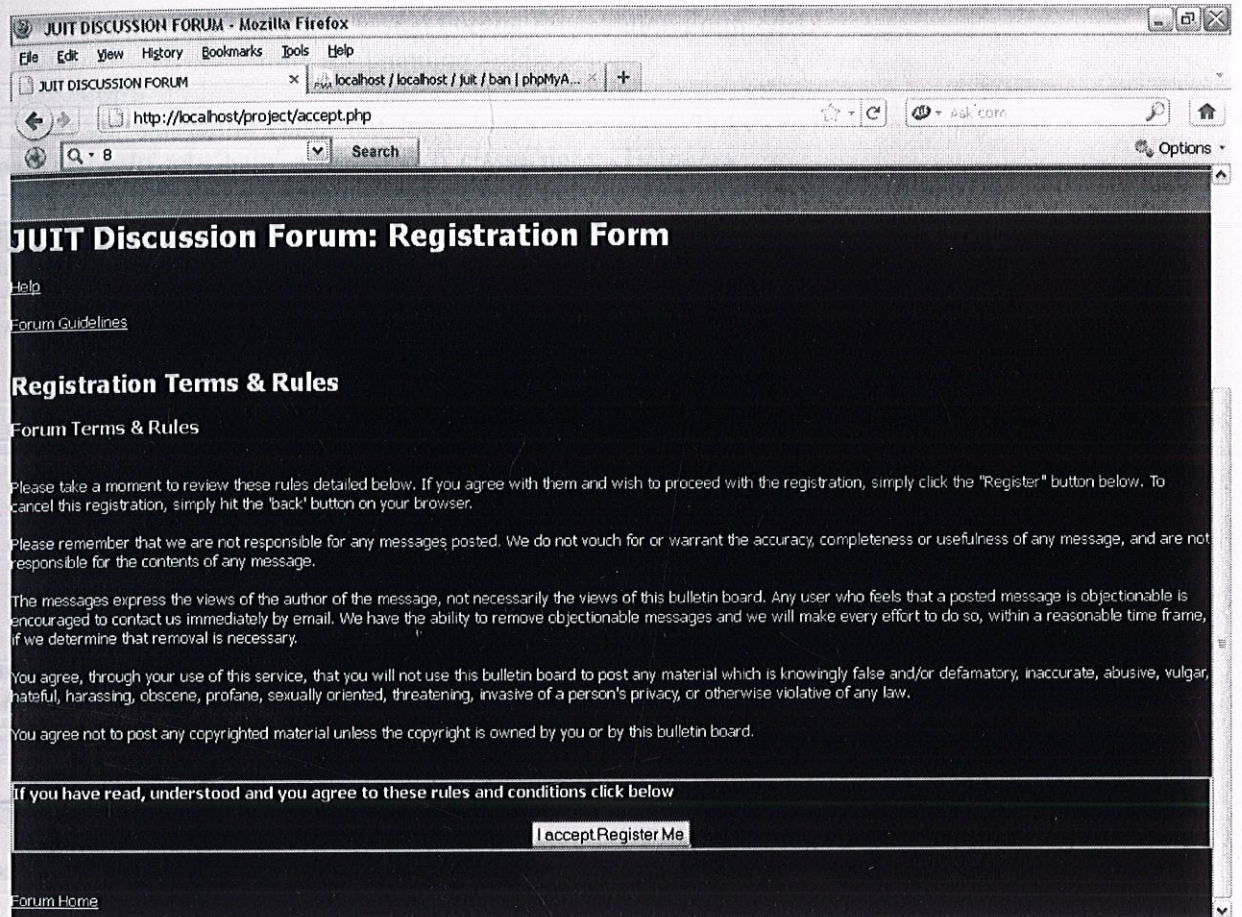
JUIT DISCUSSION FORUM - Mozilla Firefox

File Edit View History Bookmarks Tools Help

JUIT DISCUSSION FORUM ×

localhost / localhost / juit / ban | phpMyA... ×

+

http://localhost/project/accept.php

Ask.com

Q - 8

Search

Options

JUIT Discussion Forum: Registration Form

Help

Forum Guidelines

Registration Terms & Rules

Forum Terms & Rules

Please take a moment to review these rules detailed below. If you agree with them and wish to proceed with the registration, simply click the "Register" button below. To cancel this registration, simply hit the 'back' button on your browser.

Please remember that we are not responsible for any messages posted. We do not vouch for or warrant the accuracy, completeness or usefulness of any message, and are not responsible for the contents of any message.

The messages express the views of the author of the message, not necessarily the views of this bulletin board. Any user who feels that a posted message is objectionable is encouraged to contact us immediately by email. We have the ability to remove objectionable messages and we will make every effort to do so, within a reasonable time frame, if we determine that removal is necessary.

You agree, through your use of this service, that you will not use this bulletin board to post any material which is knowingly false and/or defamatory, inaccurate, abusive, vulgar, hateful, harassing, obscene, profane, sexually oriented, threatening, invasive of a person's privacy, or otherwise violative of any law.

You agree not to post any copyrighted material unless the copyright is owned by you or by this bulletin board.

If you have read, understood and you agree to these rules and conditions click below

I accept Register Me

Forum Home